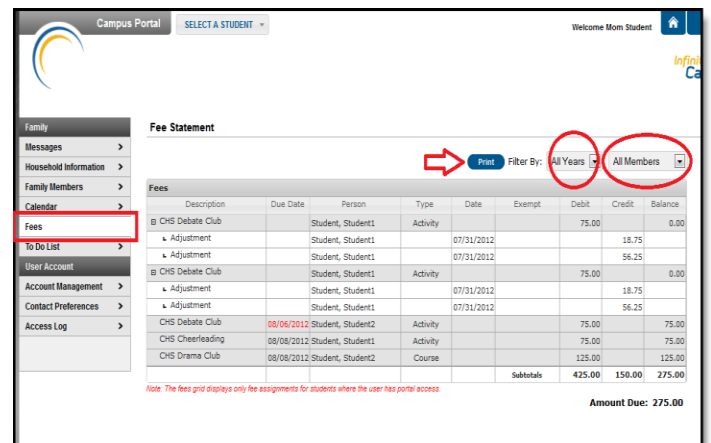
Campus Portal SELECT A STUDENT

Welcome Mom Student

Infini Ca

Family
Messages >
Household Information >
Family Members >
Calendar >
Fees
To Do List >
User Account
Account Management >
Contact Preferences >
Access Log >

Fee Statement

Print Filter By: All Years All Members

Fees

| Description | Due Date | Person | Type | Date | Exempt | Debit | Credit | Balance |
|---|---|---|---|---|---|---|---|---|
| ⊟ CHS Debate Club | | Student, Student1 | Activity | | | 75.00 | | 0.00 |
| Adjustment | | Student, Student1 | | 07/31/2012 | | | 18.75 | |
| Adjustment | | Student, Student1 | | 07/31/2012 | | | 56.25 | |
| ⊟ CHS Debate Club | | Student, Student1 | Activity | | | 75.00 | | 0.00 |
| Adjustment | | Student, Student1 | | 07/31/2012 | | | 18.75 | |
| Adjustment | | Student, Student1 | | 07/31/2012 | | | 56.25 | |
| CHS Debate Club | 08/06/2012 | Student, Student2 | Activity | | | 75.00 | | 75.00 |
| CHS Cheerleading | 08/08/2012 | Student, Student1 | Activity | | | 75.00 | | 75.00 |
| CHS Drama Club | 08/08/2012 | Student, Student2 | Course | | | 125.00 | | 125.00 |
| | | | | | Subtotals | 425.00 | 150.00 | 275.00 |

Note: The fees grid displays only fee assignments for students where the user has portal access.

Amount Due: 275.00